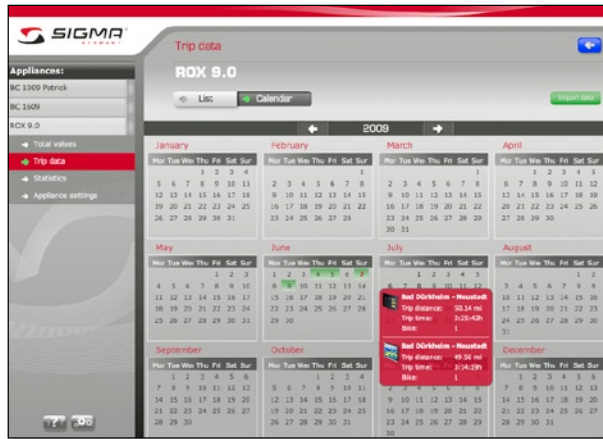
SIGMA

Appliances:
BC 1009 Patrick
BC 1609
ROX 9.0
Total values
Trip data
Statistics
Appliance settings

Trip data
ROX 9.0
List
Calender
Import data
2009

January
Mon Tue Wed Thu Fri Sat Sun
1 2 3 4
5 6 7 8 9 10 11
12 13 14 15 16 17 18
19 20 21 22 23 24 25
26 27 28 29 30 31

February
Mon Tue Wed Thu Fri Sat Sun
1
2 3 4 5 6 7 8
9 10 11 12 13 14 15
16 17 18 19 20 21 22
23 24 25 26 27 28

March
Mon Tue Wed Thu Fri Sat Sun
1
2 3 4 5 6 7 8
9 10 11 12 13 14 15
16 17 18 19 20 21 22
23 24 25 26 27 28 29
30 31

April
Mon Tue Wed Thu Fri Sat Sun
1 2 3 4 5
6 7 8 9 10 11 12
13 14 15 16 17 18 19
20 21 22 23 24 25 26
27 28 29 30

May
Mon Tue Wed Thu Fri Sat Sun
1 2 3
4 5 6 7 8 9 10
11 12 13 14 15 16 17
18 19 20 21 22 23 24
25 26 27 28 29 30 31

June
Mon Tue Wed Thu Fri Sat Sun
1 2 3 4 5 6 7
8 9 10 11 12 13 14
15 16 17 18 19 20 21
22 23 24 25 26 27 28
29 30

July
Mon Tue Wed Thu Fri Sat Sun
1 2 3 4 5
6 7 8 9 10 11 12

Bad Dürkheim - Neustadt
Trip distance: 50.14 mi
Trip time: 3:25:42h
Bike: 1

Bad Dürkheim - Neustadt
Trip distance: 49.56 mi
Trip time: 3:14:29h
Bike: 1

August
Mon Tue Wed Thu Fri Sat Sun
1 2
3 4 5 6 7 8 9
10 11 12 13 14 15 16
17 18 19 20 21 22 23
24 25 26 27 28 29 30
31

September
Mon Tue Wed Thu Fri Sat Sun
1 2 3 4 5 6
7 8 9 10 11 12 13
14 15 16 17 18 19 20
21 22 23 24 25 26 27
28 29 30

October
Mon Tue Wed Thu Fri Sat Sun
1 2 3 4
5 6 7 8 9 10 11
12 13 14 15 16 17 18
19 20 21 22 23 24 25
26 27 28 29 30 31

2 3 4 5 6 7 8
9 10 11 12 13 14 15
16 17 18 19 20 21 22
23 24 25 26 27 28 29
30

December
Mon Tue Wed Thu Fri Sat Sun
1 2 3 4 5 6
7 8 9 10 11 12 13
14 15 16 17 18 19 20
21 22 23 24 25 26 27
28 29 30 31